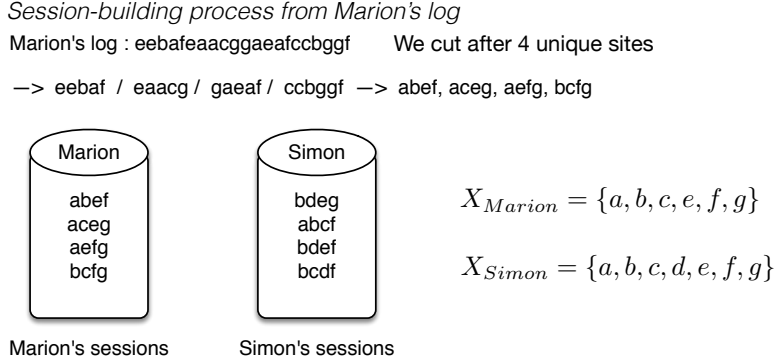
Session-building process from Marion's log

Marion's log : eebafeaacggaeafccbggf We cut after 4 unique sites

—> eebaf / eaacg / gaeaf / ccbggf —> abef, aceg, aefg, bcfg

Marion

abef
aceg
aefg
bcfg

Simon

bdeg
abcf
bdef
bcdf

$X_{Marion} = \{a, b, c, e, f, g\}$

$X_{Simon} = \{a, b, c, d, e, f, g\}$

Marion's sessions

Simon's sessions